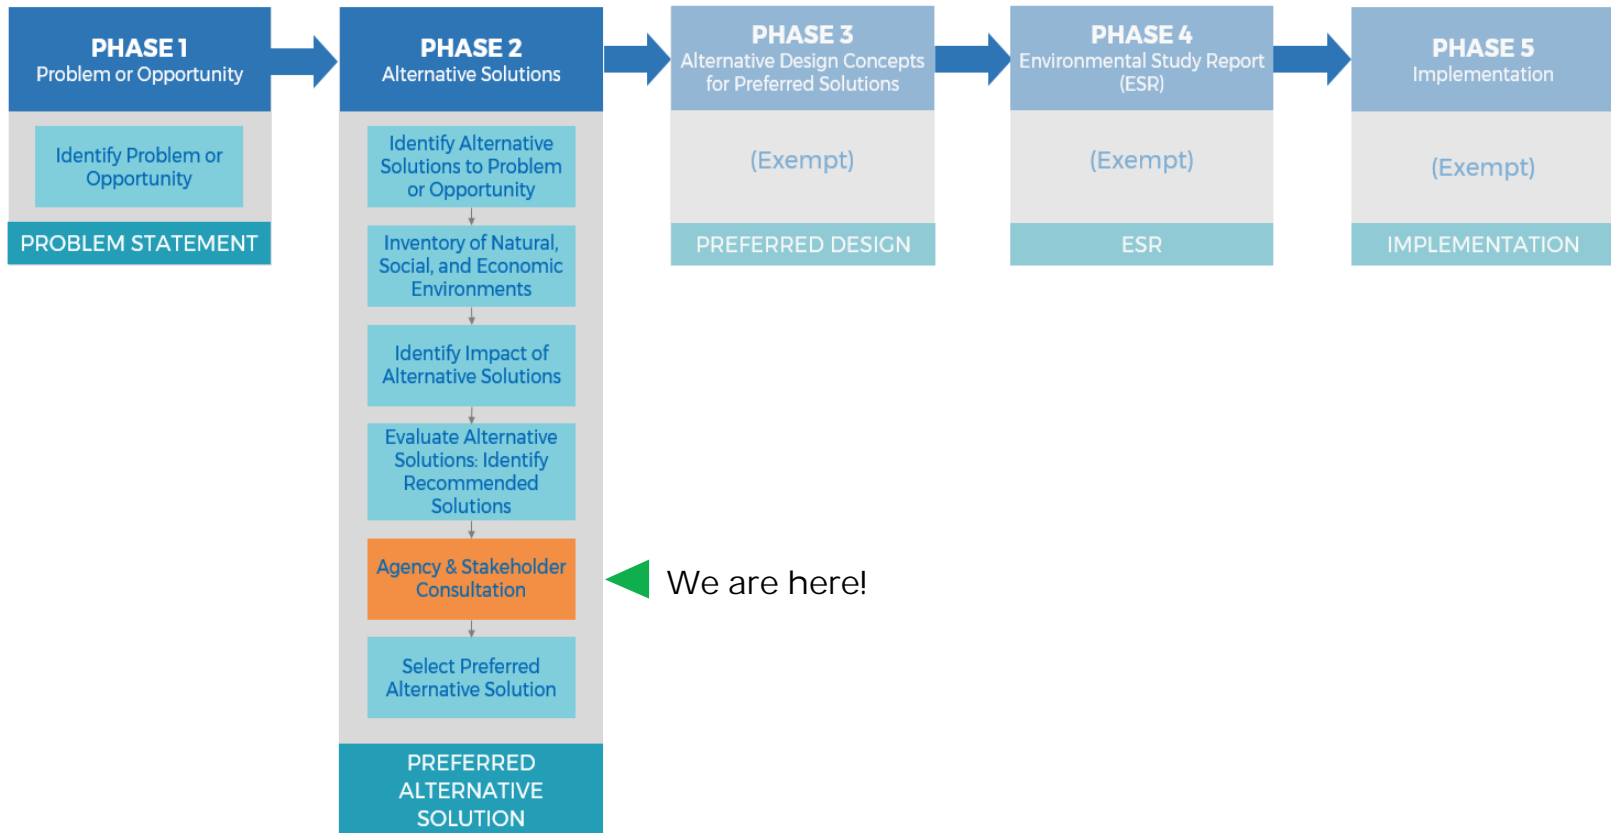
PHASE 1
Problem or Opportunity

Identify Problem or Opportunity

PROBLEM STATEMENT

PHASE 2
Alternative Solutions

Identify Alternative Solutions to Problem or Opportunity

Inventory of Natural, Social, and Economic Environments

Identify Impact of Alternative Solutions

Evaluate Alternative Solutions: Identify Recommended Solutions

Agency & Stakeholder Consultation

Select Preferred Alternative Solution

PREFERRED ALTERNATIVE SOLUTION

We are here!

PHASE 3
Alternative Design Concepts for Preferred Solutions

(Exempt)

PREFERRED DESIGN

PHASE 4
Environmental Study Report (ESR)

(Exempt)

ESR

PHASE 5
Implementation

(Exempt)

IMPLEMENTATION